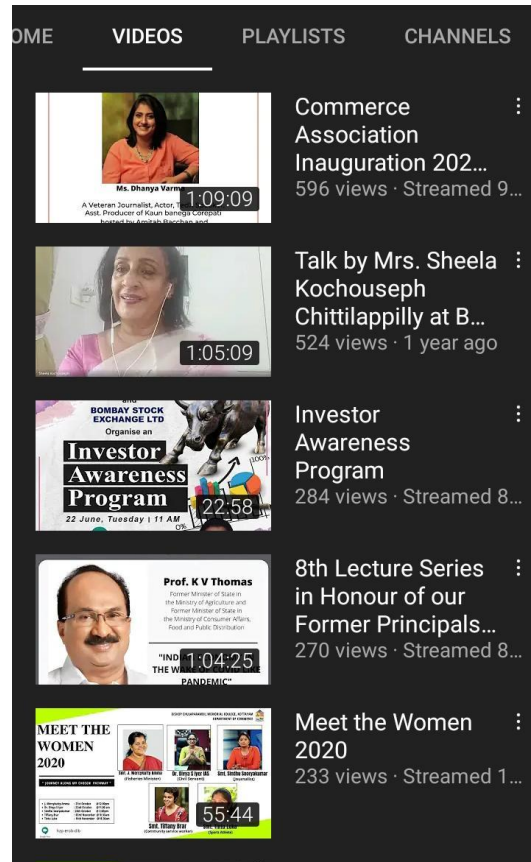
OME VIDEOS PLAYLISTS CHANNELS

Ms. Dhanya Varm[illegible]
A Veteran Journalist, Actor, T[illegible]
Asst. Producer of Kaun banega Corepati
hosted by Amitab Bacchan and
1:09:09
Commerce Association Inauguration 202…
596 views · Streamed 9…

1:05:09
Talk by Mrs. Sheela Kochouseph Chittilappilly at B…
524 views · 1 year ago

and
BOMBAY STOCK EXCHANGE LTD
Organise an
Investor Awareness Program
22 June, Tuesday | 11 AM
22:58
Investor Awareness Program
284 views · Streamed 8…

Prof. K V Thomas
Former Minister of State in the Ministry of Agriculture and Former Minister of State in the Ministry of Consumer Affairs, Food and Public Distribution
"IND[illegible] THE WA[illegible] PANDEMIC"
1:04:25
8th Lecture Series in Honour of our Former Principals…
270 views · Streamed 8…

MEET THE WOMEN 2020
55:44
Meet the Women 2020
233 views · Streamed 1…